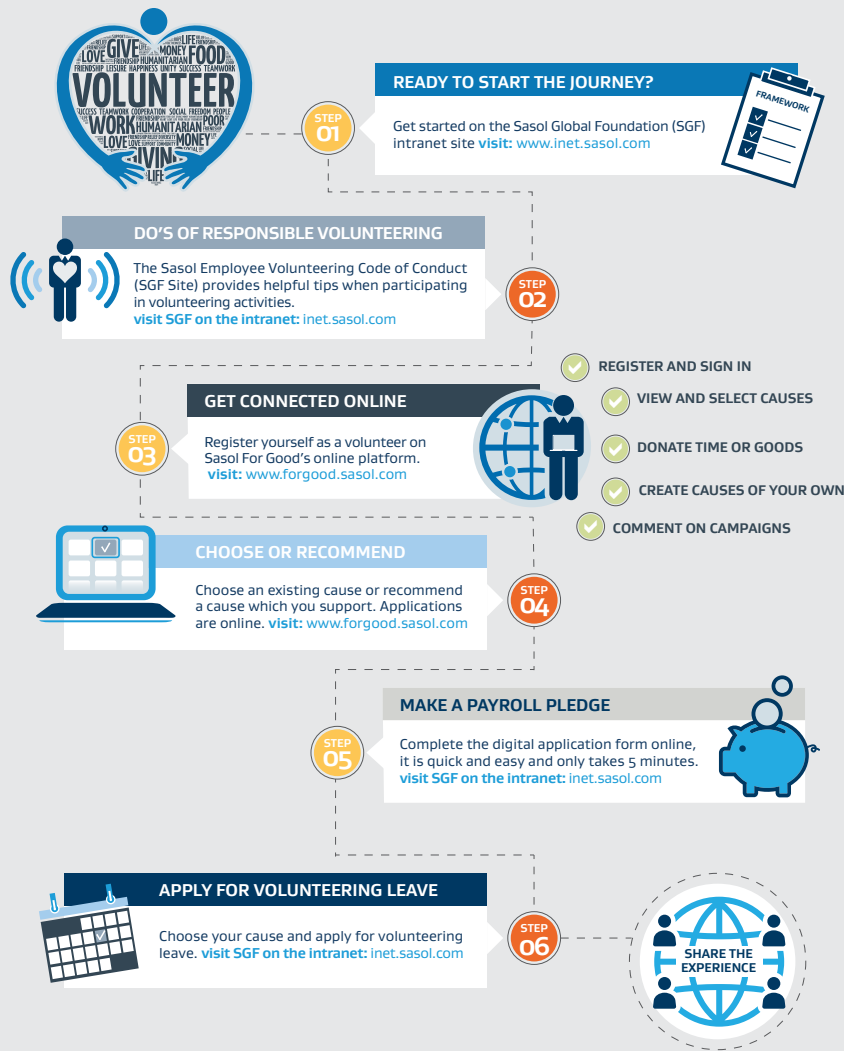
GIVE LIFE MONEY FOOD LOVE FRIENDSHIP HUMANITARIAN FRIENDSHIP LEISURE HAPPINESS UNITY SUCCESS TEAMWORK VOLUNTEER SUCCESS TEAMWORK COOPERATION SOCIAL FREEDOM PEOPLE WORK HUMANITARIAN POOR LOVE MONEY LIVING LIFE

STEP 01

READY TO START THE JOURNEY?

Get started on the Sasol Global Foundation (SGF) intranet site visit: www.inet.sasol.com

FRAMEWORK

DO'S OF RESPONSIBLE VOLUNTEERING

The Sasol Employee Volunteering Code of Conduct (SGF Site) provides helpful tips when participating in volunteering activities.
visit SGF on the intranet: inet.sasol.com

STEP 02

REGISTER AND SIGN IN

VIEW AND SELECT CAUSES

DONATE TIME OR GOODS

CREATE CAUSES OF YOUR OWN

COMMENT ON CAMPAIGNS

GET CONNECTED ONLINE

STEP 03

Register yourself as a volunteer on Sasol For Good's online platform.
visit: www.forgood.sasol.com

CHOOSE OR RECOMMEND

Choose an existing cause or recommend a cause which you support. Applications are online. visit: www.forgood.sasol.com

STEP 04

MAKE A PAYROLL PLEDGE

STEP 05

Complete the digital application form online, it is quick and easy and only takes 5 minutes.
visit SGF on the intranet: inet.sasol.com

APPLY FOR VOLUNTEERING LEAVE

Choose your cause and apply for volunteering leave. visit SGF on the intranet: inet.sasol.com

STEP 06

SHARE THE EXPERIENCE